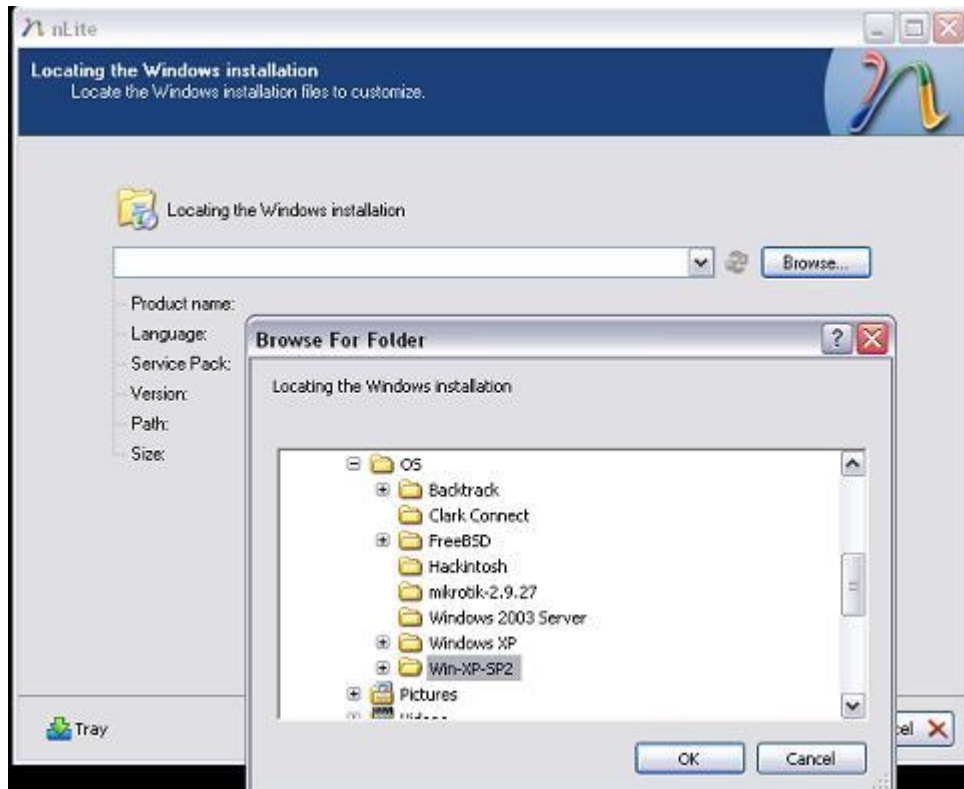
nLite

Locating the Windows installation
Locate the Windows installation files to customize.

Locating the Windows installation

Browse...

Product name:
Language:
Service Pack:
Version:
Path:
Size:

Browse For Folder

Locating the Windows installation

OS
Backtrack
Clark Connect
FreeBSD
Hackintosh
mikrotik-2.9.27
Windows 2003 Server
Windows XP
Win-XP-SP2
Pictures
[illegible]

OK
Cancel

Tray

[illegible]el